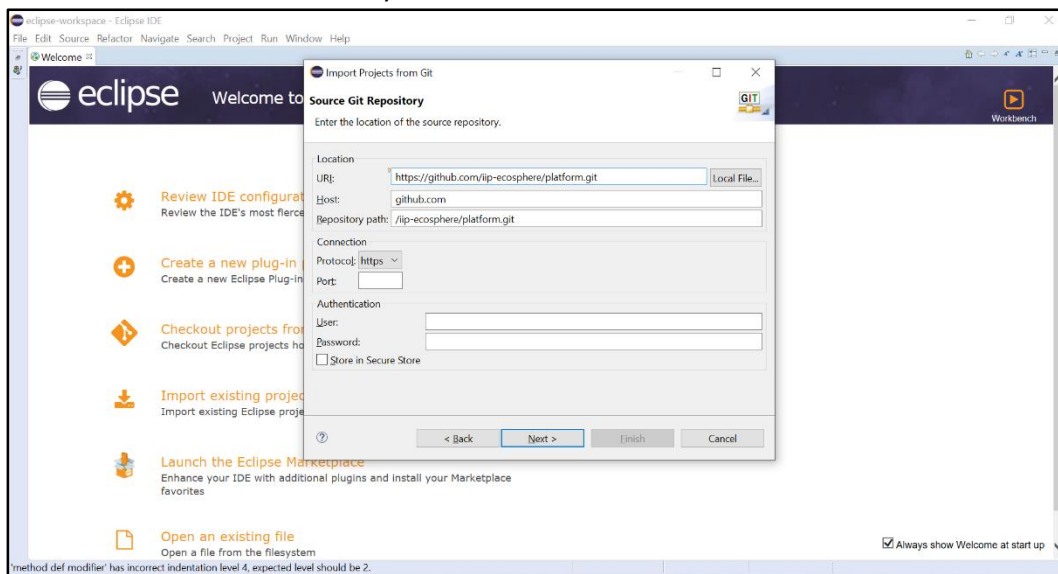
eclipse-workspace - Eclipse IDE
File Edit Source Refactor Navigate Search Project Run Window Help
Welcome

eclipse Welcome to

Workbench

Review IDE configurat
Review the IDE's most fierce

Create a new plug-in
Create a new Eclipse Plug-in

Checkout projects fro
Checkout Eclipse projects ho

Import existing projec
Import existing Eclipse proje

Launch the Eclipse Marketplace
Enhance your IDE with additional plugins and install your Marketplace favorites

Open an existing file
Open a file from the filesystem

Always show Welcome at start up

'method def modifier' has incorrect indentation level 4, expected level should be 2.

Import Projects from Git
Source Git Repository
Enter the location of the source repository.
GIT

Location
URI: https://github.com/iip-ecosphere/platform.git
Local File...
Host: github.com
Repository path: /iip-ecosphere/platform.git

Connection
Protocol: https
Port:

Authentication
User:
Password:
Store in Secure Store

< Back
Next >
Finish
Cancel